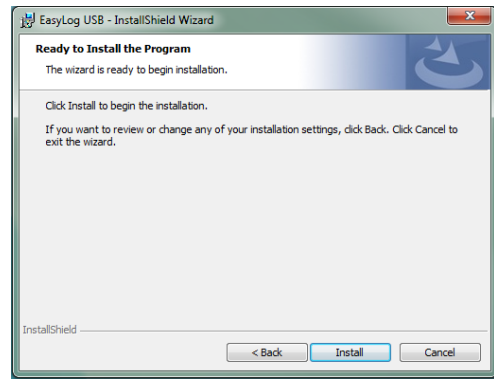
EasyLog USB - InstallShield Wizard

Ready to Install the Program

The wizard is ready to begin installation.

Click Install to begin the installation.

If you want to review or change any of your installation settings, click Back. Click Cancel to exit the wizard.

InstallShield

< Back

Install

Cancel